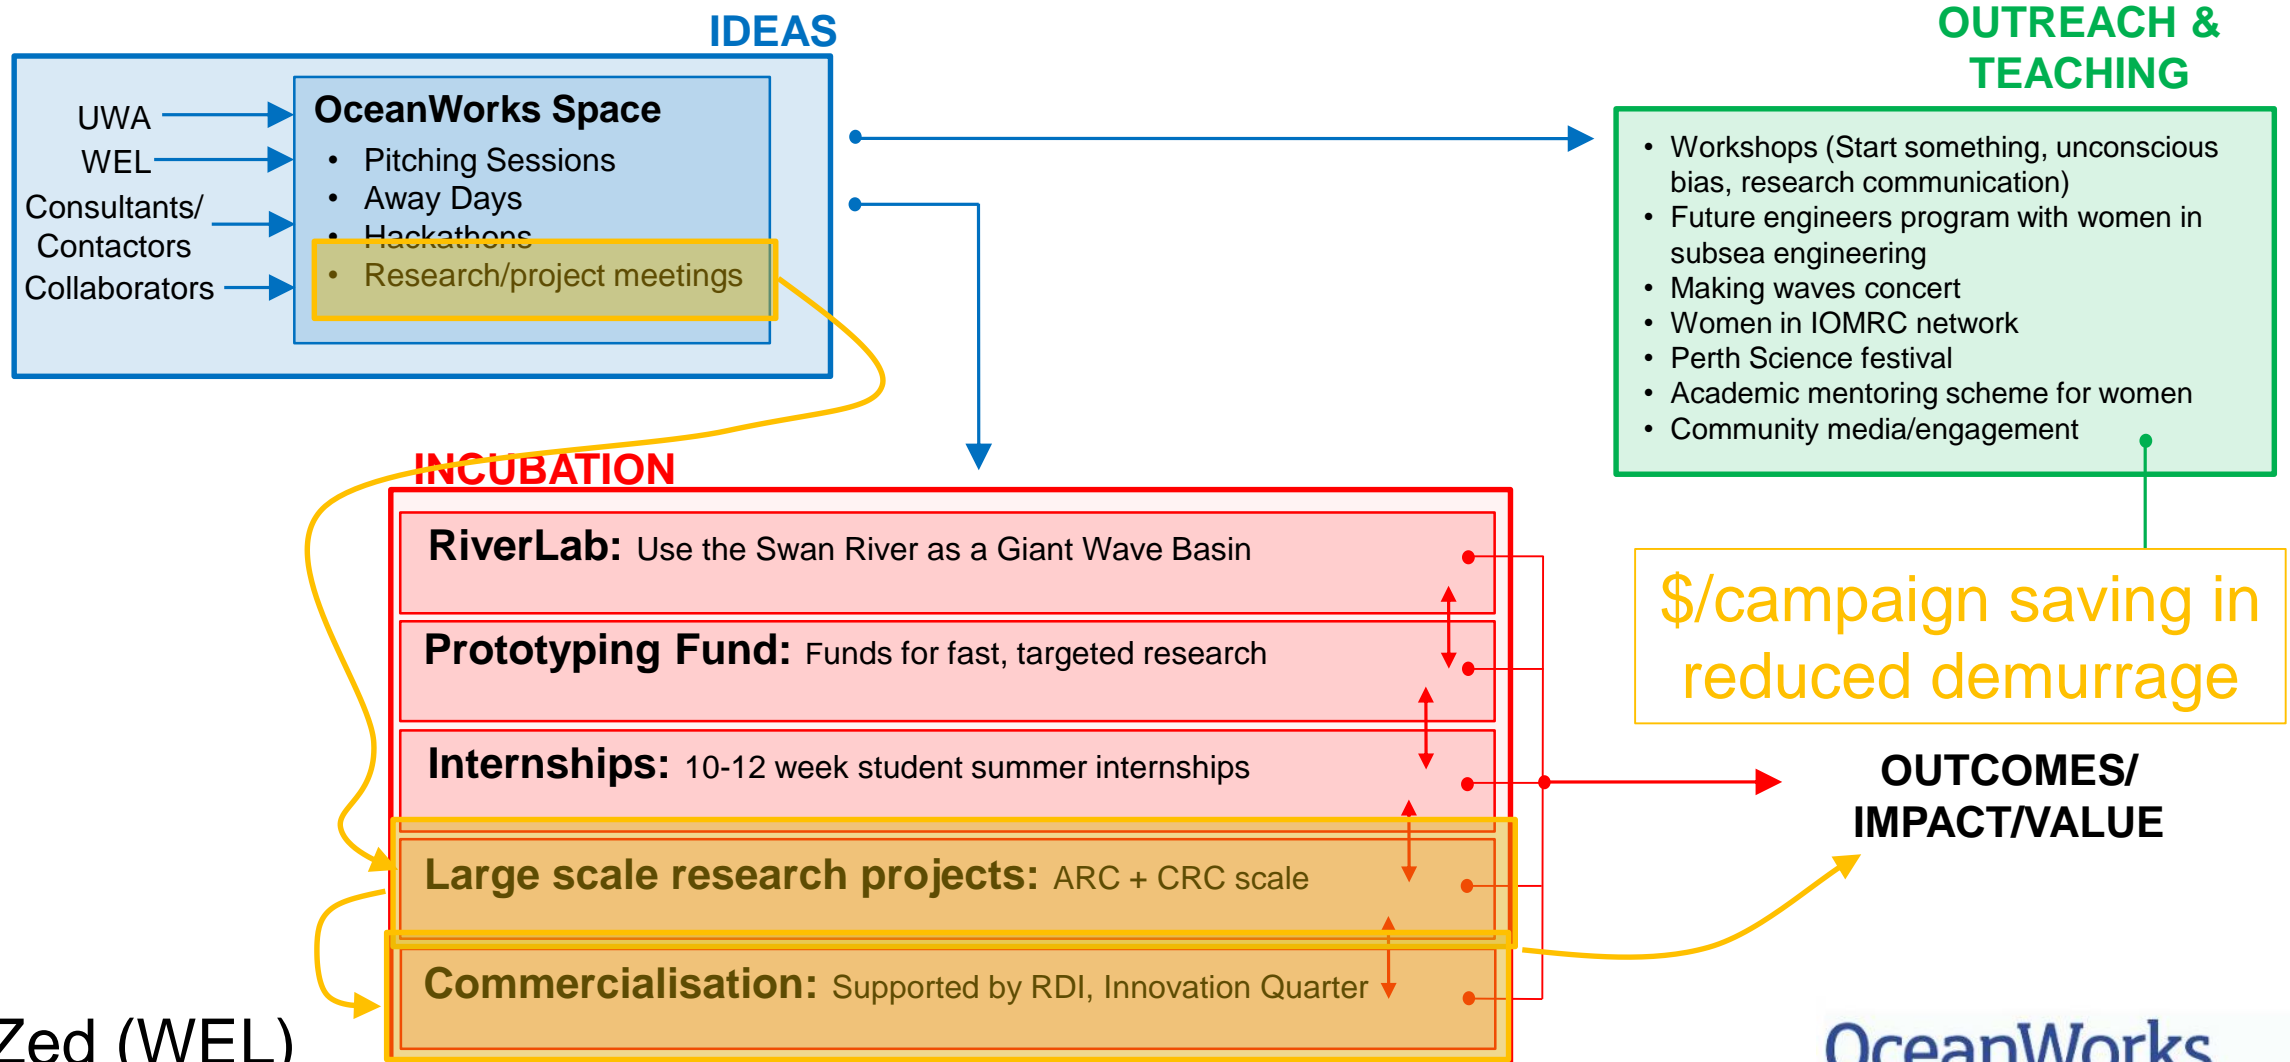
IDEAS

UWA
WEL
Consultants/ Contactors
Collaborators

OceanWorks Space
• Pitching Sessions
• Away Days
• Hackathons
• Research/project meetings

OUTREACH & TEACHING

• Workshops (Start something, unconscious bias, research communication)
• Future engineers program with women in subsea engineering
• Making waves concert
• Women in IOMRC network
• Perth Science festival
• Academic mentoring scheme for women
• Community media/engagement

INCUBATION

RiverLab: Use the Swan River as a Giant Wave Basin

Prototyping Fund: Funds for fast, targeted research

Internships: 10-12 week student summer internships

Large scale research projects: ARC + CRC scale

Commercialisation: Supported by RDI, Innovation Quarter

$/campaign saving in reduced demurrage

OUTCOMES/ IMPACT/VALUE

Zed (WEL)

OceanWorks